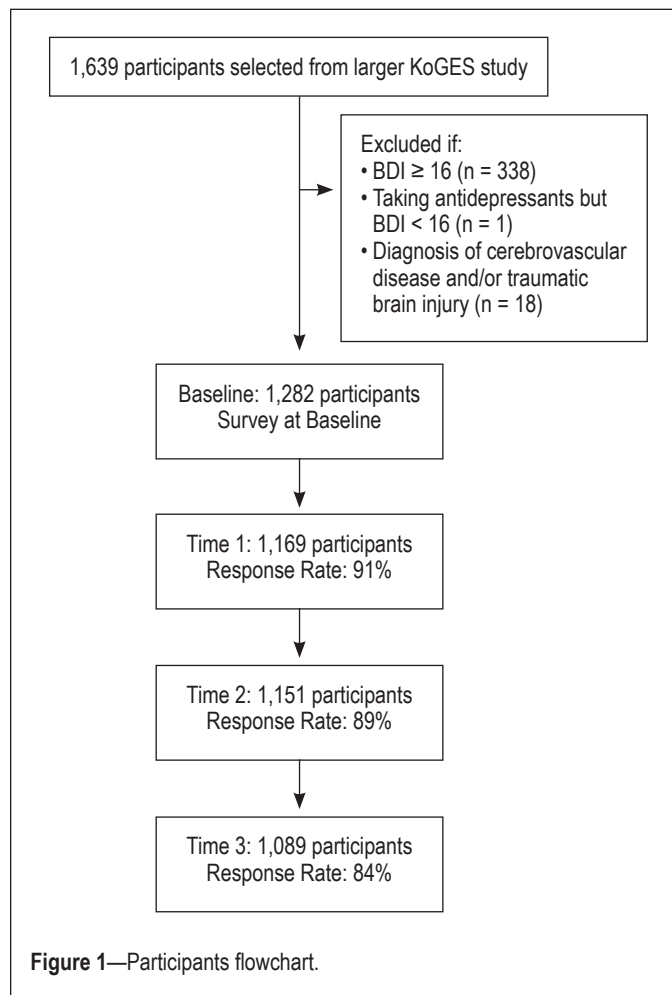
1,639 participants selected from larger KoGES study

Excluded if:
• BDI ≥ 16 (n = 338)
• Taking antidepressants but BDI < 16 (n = 1)
• Diagnosis of cerebrovascular disease and/or traumatic brain injury (n = 18)

Baseline: 1,282 participants
Survey at Baseline

Time 1: 1,169 participants
Response Rate: 91%

Time 2: 1,151 participants
Response Rate: 89%

Time 3: 1,089 participants
Response Rate: 84%

Figure 1—Participants flowchart.